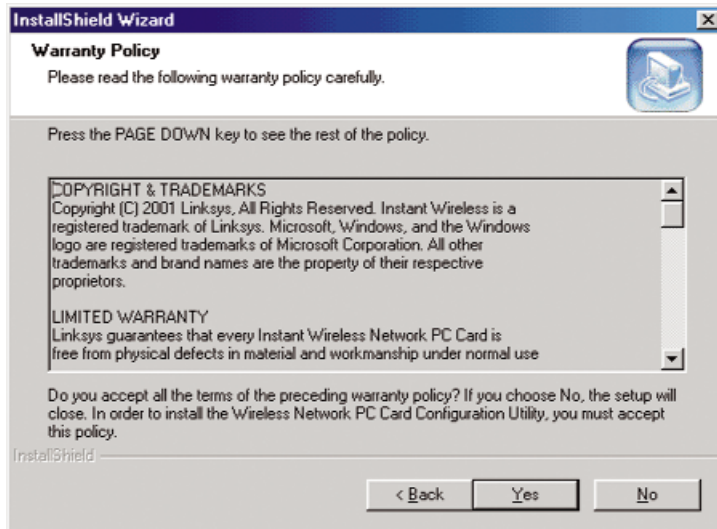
InstallShield Wizard

Warranty Policy

Please read the following warranty policy carefully.

Press the PAGE DOWN key to see the rest of the policy.

COPYRIGHT & TRADEMARKS
Copyright (C) 2001 Linksys, All Rights Reserved. Instant Wireless is a registered trademark of Linksys. Microsoft, Windows, and the Windows logo are registered trademarks of Microsoft Corporation. All other trademarks and brand names are the property of their respective proprietors.

LIMITED WARRANTY
Linksys guarantees that every Instant Wireless Network PC Card is free from physical defects in material and workmanship under normal use

Do you accept all the terms of the preceding warranty policy? If you choose No, the setup will close. In order to install the Wireless Network PC Card Configuration Utility, you must accept this policy.

InstallShield

< Back Yes No